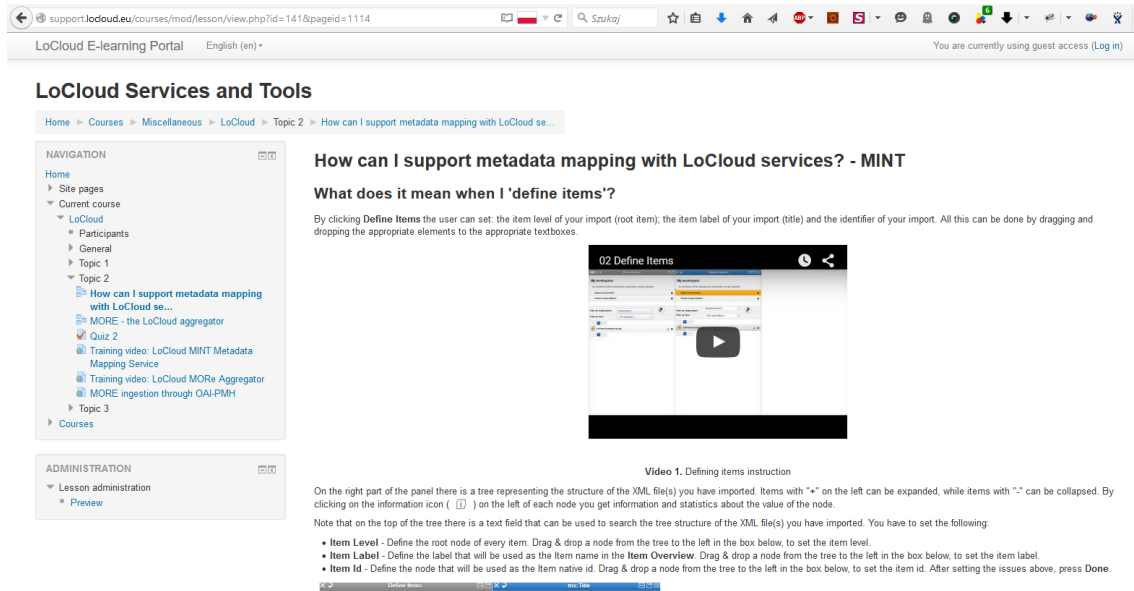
support.locloud.eu/courses/mod/lesson/view.php?id=141&pageid=1114

Szukaj

LoCloud E-learning Portal English (en)

You are currently using guest access (Log in)

LoCloud Services and Tools

Home ► Courses ► Miscellaneous ► LoCloud ► Topic 2 ► How can I support metadata mapping with LoCloud se...

NAVIGATION

Home
Site pages
Current course
LoCloud
Participants
General
Topic 1
Topic 2
How can I support metadata mapping with LoCloud se...
MORE - the LoCloud aggregator
Quiz 2
Training video: LoCloud MINT Metadata Mapping Service
Training video: LoCloud MORe Aggregator
MORE ingestion through OAI-PMH
Topic 3
Courses

ADMINISTRATION

Lesson administration
Preview

How can I support metadata mapping with LoCloud services? - MINT

What does it mean when I 'define items'?

By clicking **Define Items** the user can set: the item level of your import (root item); the item label of your import (title) and the identifier of your import. All this can be done by dragging and dropping the appropriate elements to the appropriate textboxes.

02 Define Items

**Video 1.** Defining items instruction

On the right part of the panel there is a tree representing the structure of the XML file(s) you have imported. Items with "+" on the left can be expanded, while items with "-" can be collapsed. By clicking on the information icon ( [i] ) on the left of each node you get information and statistics about the value of the node.

Note that on the top of the tree there is a text field that can be used to search the tree structure of the XML file(s) you have imported. You have to set the following:

- **Item Level** - Define the root node of every item. Drag & drop a node from the tree to the left in the box below, to set the item level.
- **Item Label** - Define the label that will be used as the Item name in the **Item Overview**. Drag & drop a node from the tree to the left in the box below, to set the item label.
- **Item Id** - Define the node that will be used as the Item native id. Drag & drop a node from the tree to the left in the box below, to set the item id. After setting the issues above, press **Done**.

Define Items